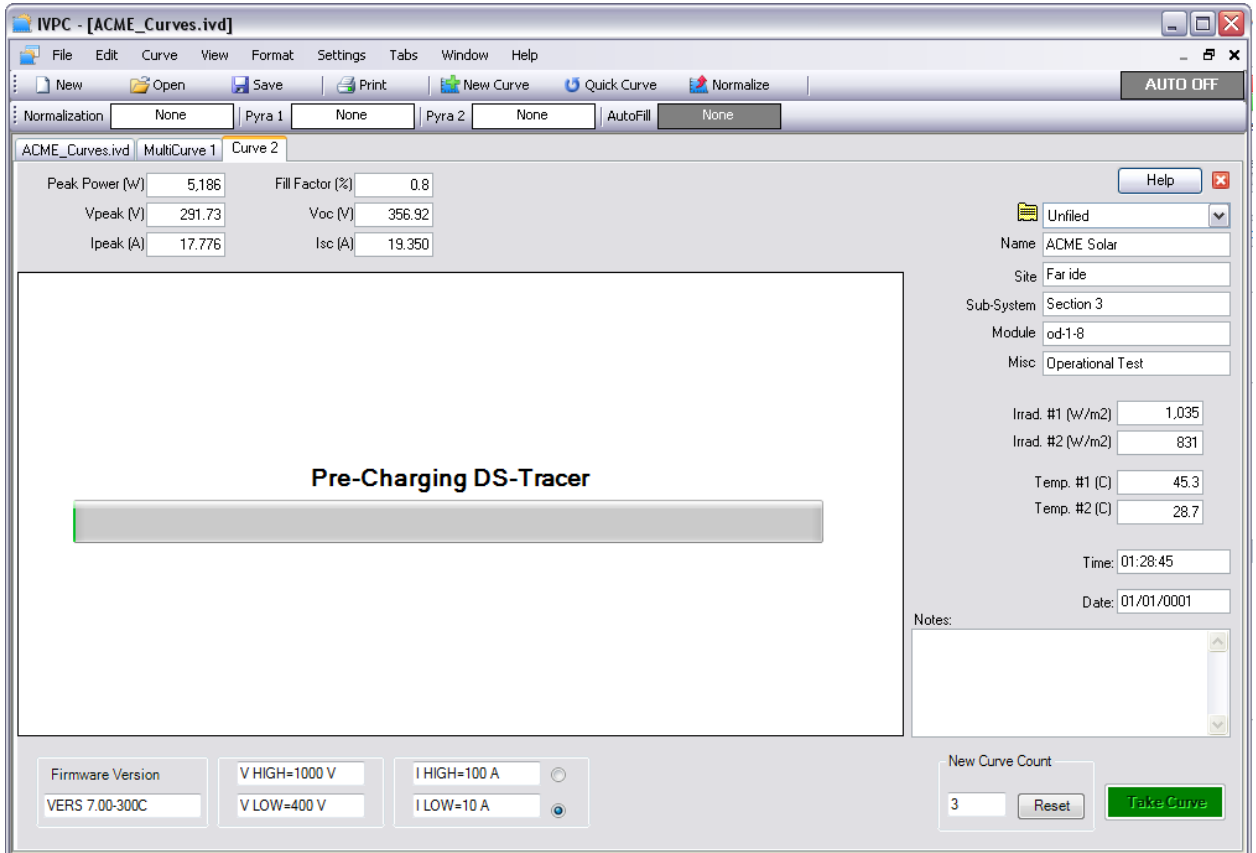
IVPC - [ACME_Curves.ivd]

File Edit Curve View Format Settings Tabs Window Help

New Open Save Print New Curve Quick Curve Normalize AUTO OFF

Normalization None Pyra 1 None Pyra 2 None AutoFill None

ACME_Curves.ivd MultiCurve 1 Curve 2

Peak Power (W) 5,186
Vpeak (V) 291.73
Ipeak (A) 17.776
Fill Factor (%) 0.8
Voc (V) 356.92
Isc (A) 19.350

Help

Unfiled
Name ACME Solar
Site Far ide
Sub-System Section 3
Module od-1-8
Misc Operational Test

Irrad. #1 (W/m2) 1,035
Irrad. #2 (W/m2) 831

Temp. #1 (C) 45.3
Temp. #2 (C) 28.7

Time: 01:28:45

Date: 01/01/0001

Notes:

Pre-Charging DS-Tracer

Firmware Version
VERS 7.00-300C

V HIGH=1000 V
V LOW=400 V

I HIGH=100 A
I LOW=10 A

New Curve Count
3 Reset

Take Curve